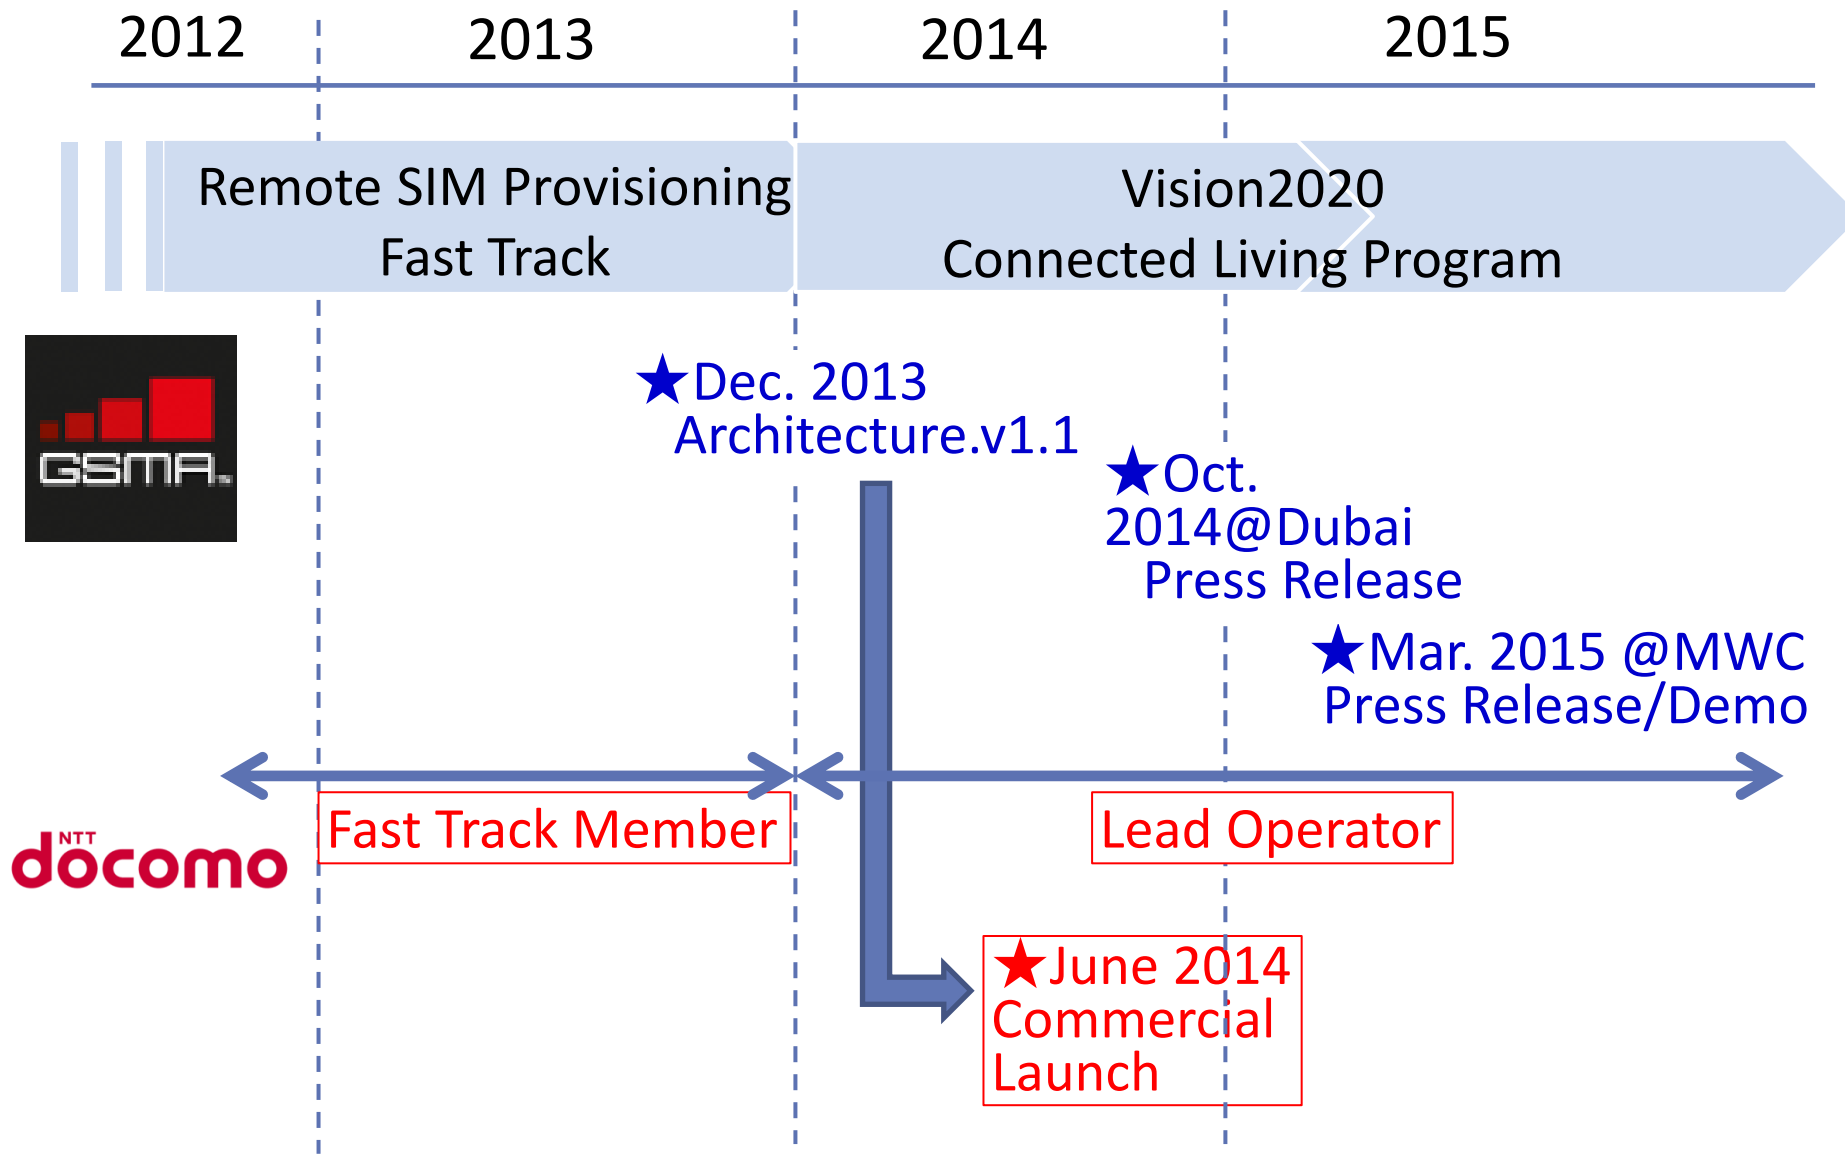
2012 2013 2014 2015

Remote SIM Provisioning Fast Track

Vision2020 Connected Living Program

GSMA

★Dec. 2013 Architecture.v1.1

★Oct. 2014@Dubai Press Release

★Mar. 2015 @MWC Press Release/Demo

NTT docomo

Fast Track Member

Lead Operator

★June 2014 Commercial Launch